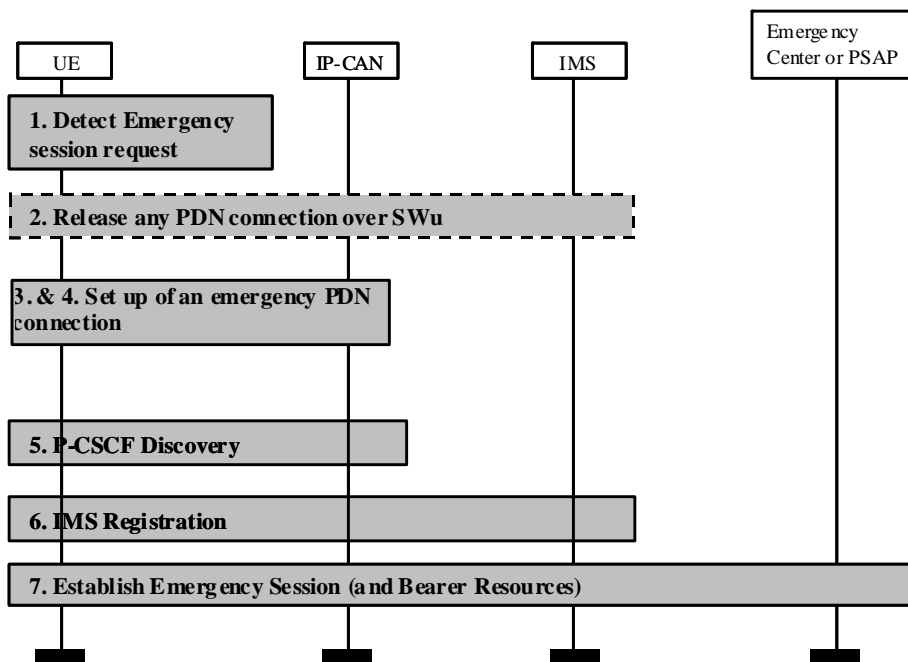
UE

IP-CAN

IMS

Emergency Center or PSAP

1. Detect Emergency session request

2. Release any PDN connection over SWu

3. & 4. Set up of an emergency PDN connection

5. P-CSCF Discovery

6. IMS Registration

7. Establish Emergency Session (and Bearer Resources)